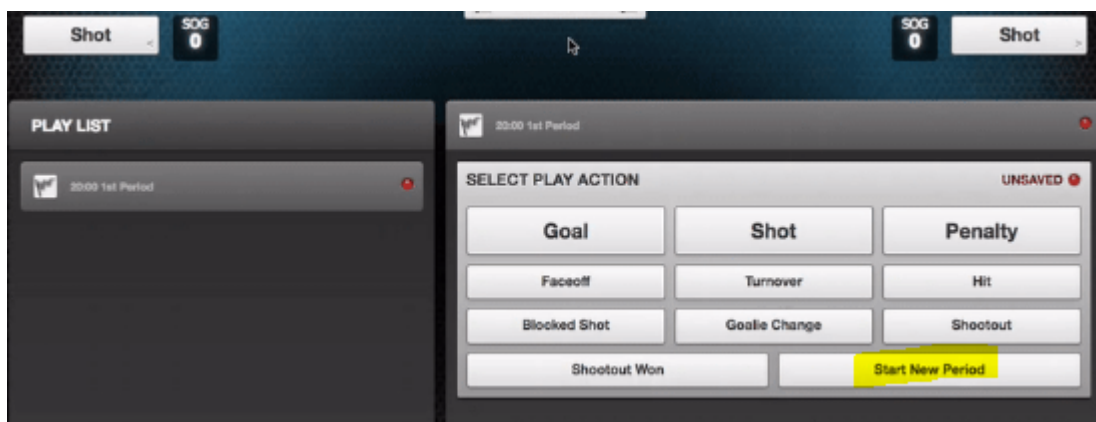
Shot

SOG
0

SOG
0

Shot

PLAY LIST

20:00 1st Period

20:00 1st Period

SELECT PLAY ACTION

UNSAVED

Goal

Shot

Penalty

Faceoff

Turnover

Hit

Blocked Shot

Goalie Change

Shootout

Shootout Won

Start New Period